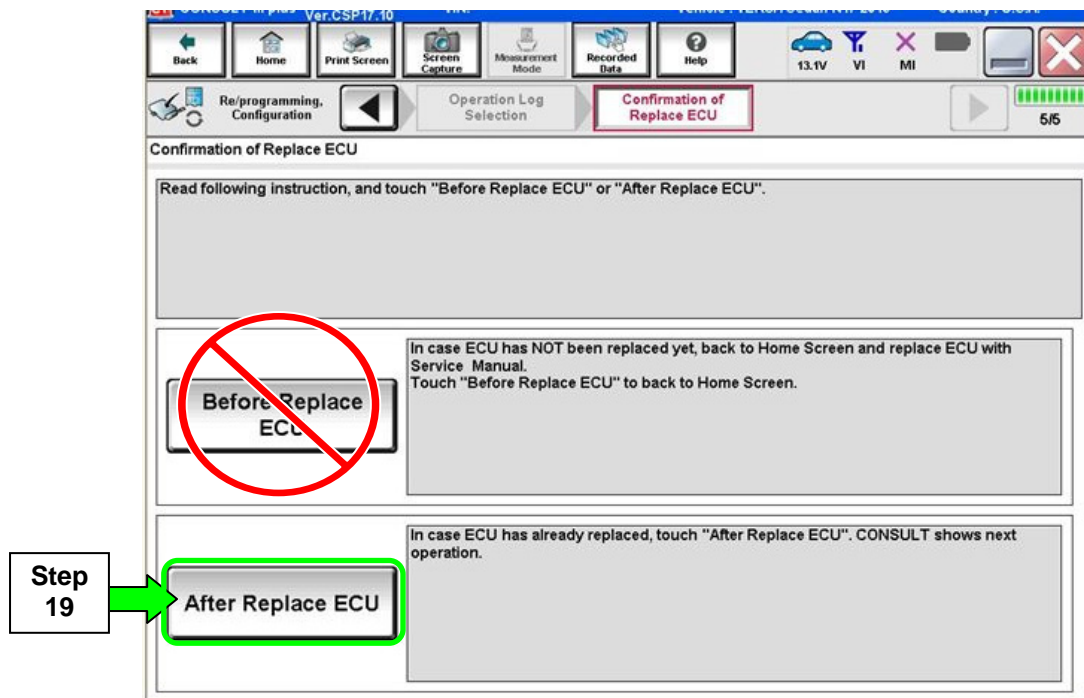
Ver.CSP17.10

Back
Home
Print Screen
Screen Capture
Measurement Mode
Recorded Data
Help
13.1V
VI
MI

Re/programming, Configuration
Operation Log Selection
Confirmation of Replace ECU
5/5

Confirmation of Replace ECU

Read following instruction, and touch "Before Replace ECU" or "After Replace ECU".

Before Replace ECU

In case ECU has NOT been replaced yet, back to Home Screen and replace ECU with Service Manual.
Touch "Before Replace ECU" to back to Home Screen.

Step 19

After Replace ECU

In case ECU has already replaced, touch "After Replace ECU". CONSULT shows next operation.